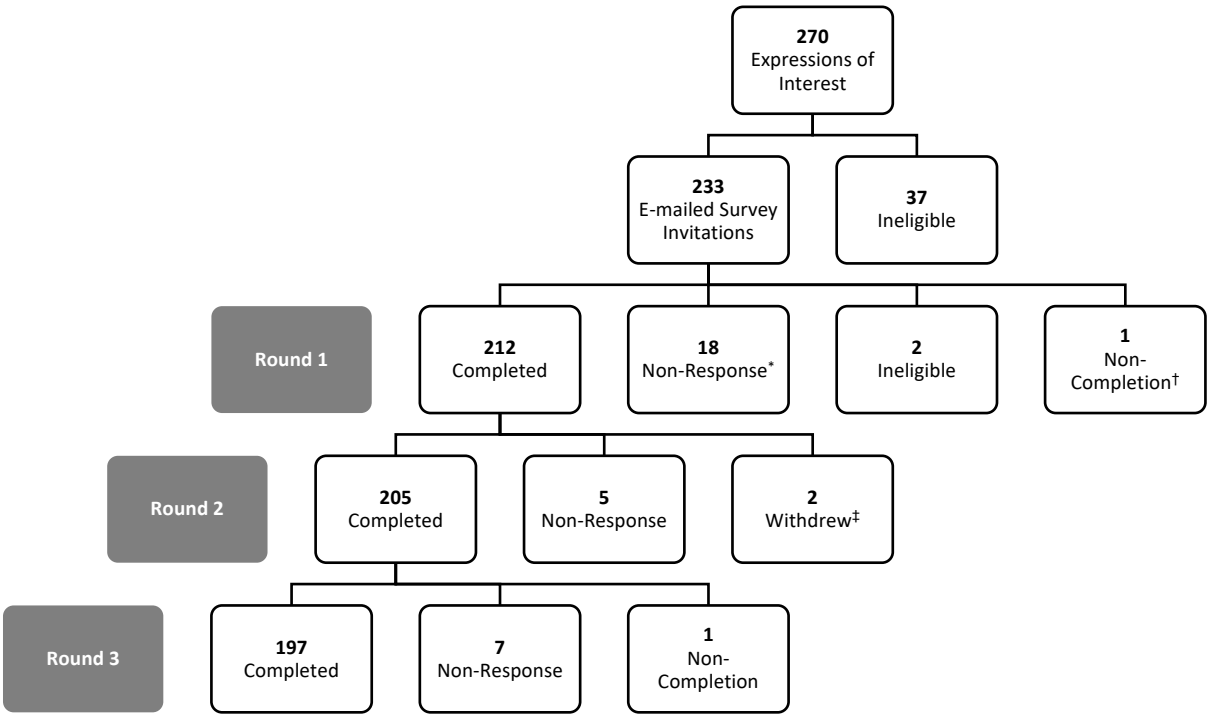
**270**
Expressions of Interest

**233**
E-mailed Survey Invitations

**37**
Ineligible

Round 1

**212**
Completed

**18**
Non-Response$^*$

**2**
Ineligible

**1**
Non-Completion$^\dagger$

Round 2

**205**
Completed

**5**
Non-Response

**2**
Withdrew$^\ddagger$

Round 3

**197**
Completed

**7**
Non-Response

**1**
Non-Completion